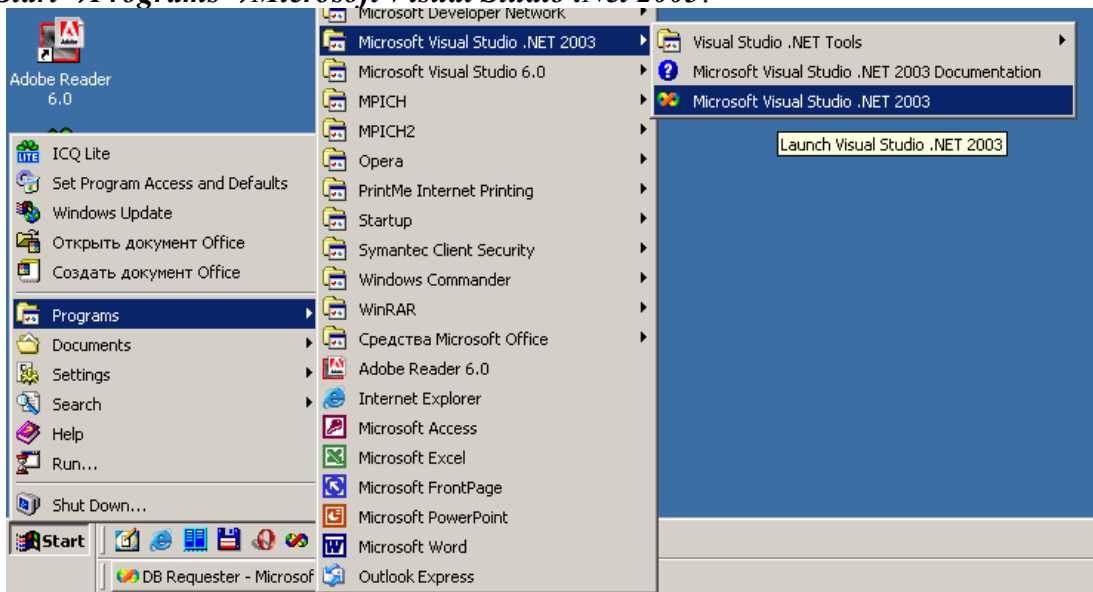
Start→Programs→Microsoft Visual Studio .NET 2003:

Adobe Reader 6.0

ICQ Lite
Set Program Access and Defaults
Windows Update
Открыть документ Office
Создать документ Office
Programs
Documents
Settings
Search
Help
Run...
Shut Down...

Start
DB Requester - Microsof

Microsoft Developer Network
Microsoft Visual Studio .NET 2003
Microsoft Visual Studio 6.0
MPICH
MPICH2
Opera
PrintMe Internet Printing
Startup
Symantec Client Security
Windows Commander
WinRAR
Средства Microsoft Office
Adobe Reader 6.0
Internet Explorer
Microsoft Access
Microsoft Excel
Microsoft FrontPage
Microsoft PowerPoint
Microsoft Word
Outlook Express

Visual Studio .NET Tools
Microsoft Visual Studio .NET 2003 Documentation
Microsoft Visual Studio .NET 2003

Launch Visual Studio .NET 2003